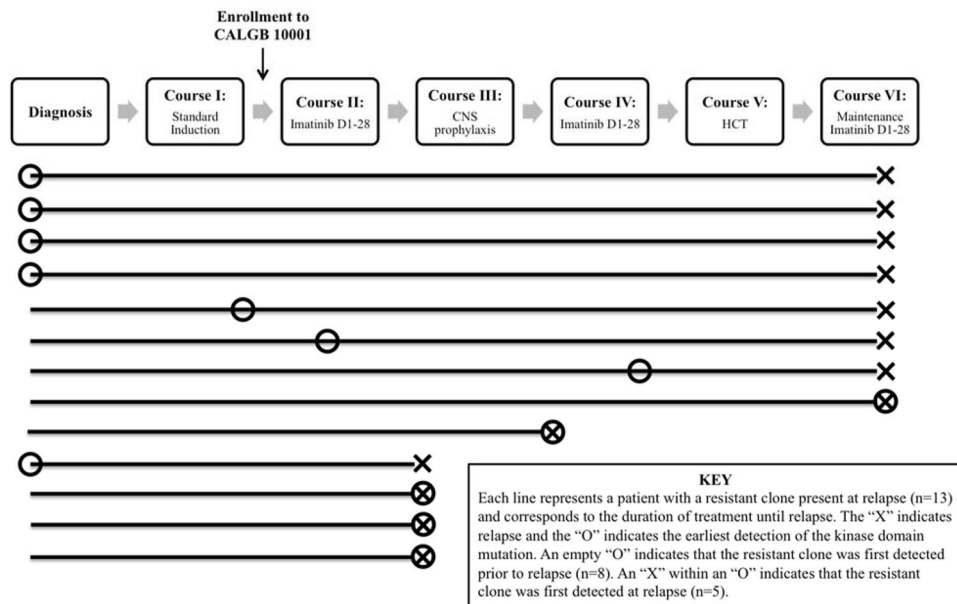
Enrollment to CALGB 10001

Diagnosis

Course I: Standard Induction

Course II: Imatinib D1-28

Course III: CNS prophylaxis

Course IV: Imatinib D1-28

Course V: HCT

Course VI: Maintenance Imatinib D1-28

KEY
Each line represents a patient with a resistant clone present at relapse (n=13) and corresponds to the duration of treatment until relapse. The "X" indicates relapse and the "O" indicates the earliest detection of the kinase domain mutation. An empty "O" indicates that the resistant clone was first detected prior to relapse (n=8). An "X" within an "O" indicates that the resistant clone was first detected at relapse (n=5).